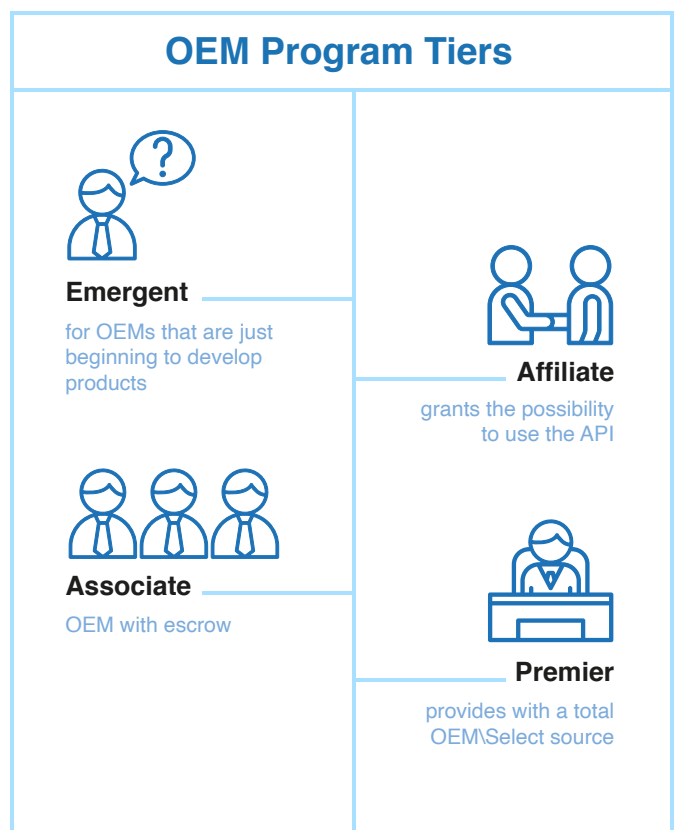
OEM Program Tiers

?

Emergent

for OEMs that are just beginning to develop products

Affiliate

grants the possibility to use the API

Associate

OEM with escrow

Premier

provides with a total OEM\Select source